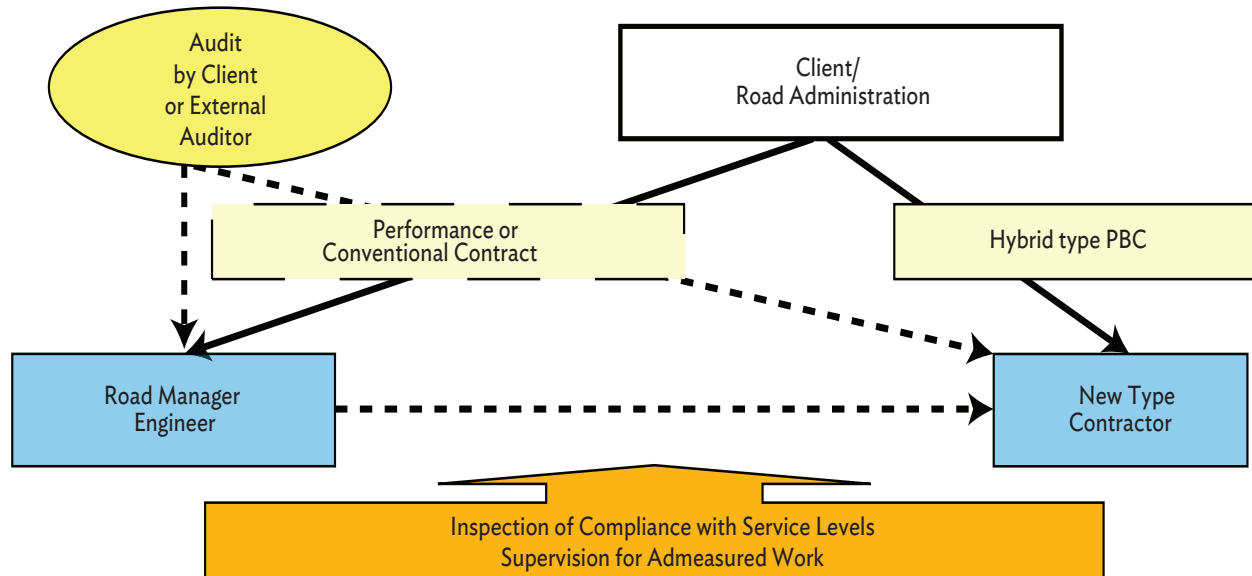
Audit
by Client
or External
Auditor

Client/
Road Administration

Performance or
Conventional Contract

Hybrid type PBC

Road Manager
Engineer

New Type
Contractor

Inspection of Compliance with Service Levels
Supervision for Admeasured Work